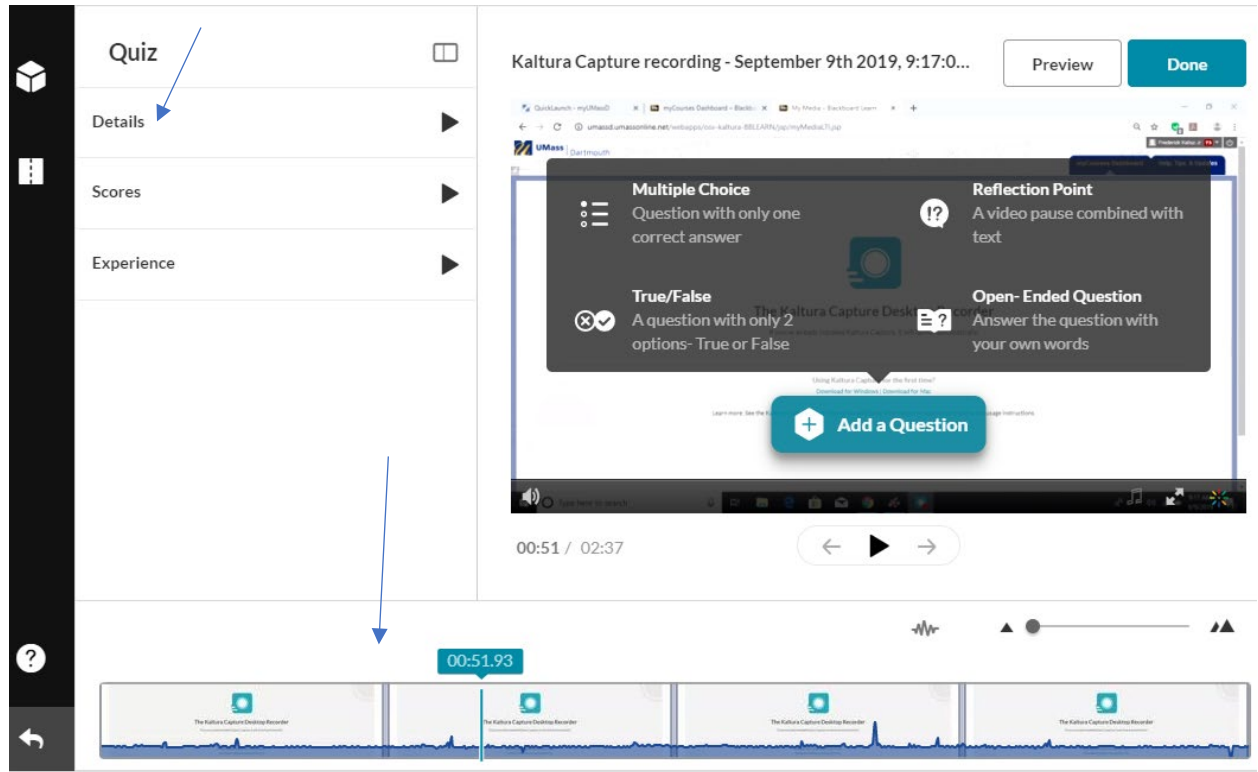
Quiz

Details

Scores

Experience

Kaltura Capture recording - September 9th 2019, 9:17:0...

Preview

Done

QuickLaunch - myUMassD

myCourses Dashboard - Blackb

My Media - Blackboard Learn

umassd.umassonline.net/webapps/osv-kaltura-BBLEARN/jsp/myMediaLTI.jsp

UMass Dartmouth

Multiple Choice
Question with only one correct answer

Reflection Point
A video pause combined with text

True/False
A question with only 2 options- True or False

Open- Ended Question
Answer the question with your own words

Add a Question

00:51 / 02:37

00:51.93

The Kaltura Capture Desktop Recorder

The Kaltura Capture Desktop Recorder

The Kaltura Capture Desktop Recorder

The Kaltura Capture Desktop Recorder